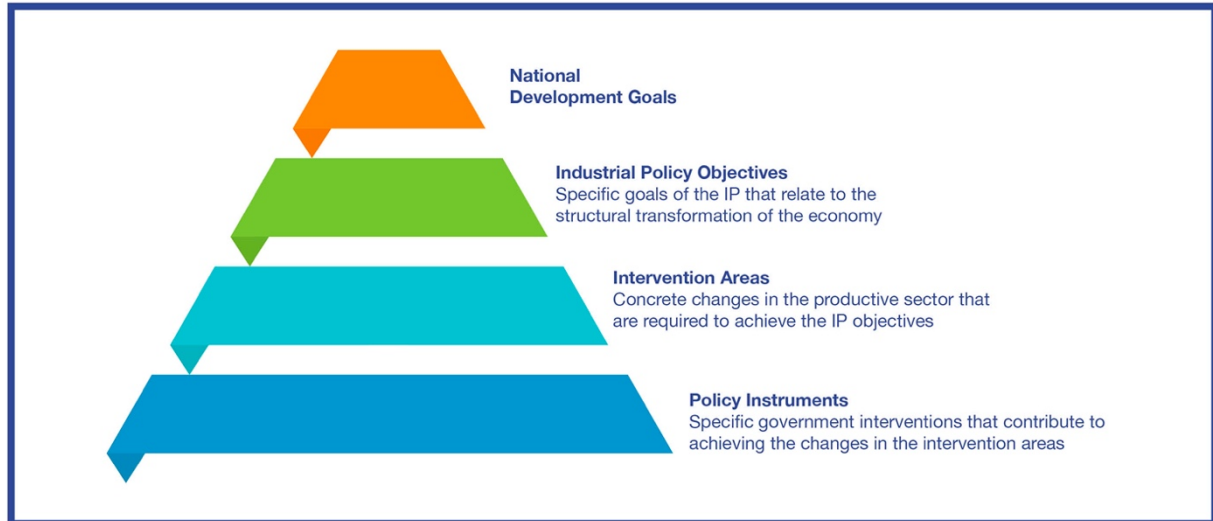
National Development Goals

Industrial Policy Objectives
Specific goals of the IP that relate to the structural transformation of the economy

Intervention Areas
Concrete changes in the productive sector that are required to achieve the IP objectives

Policy Instruments
Specific government interventions that contribute to achieving the changes in the intervention areas